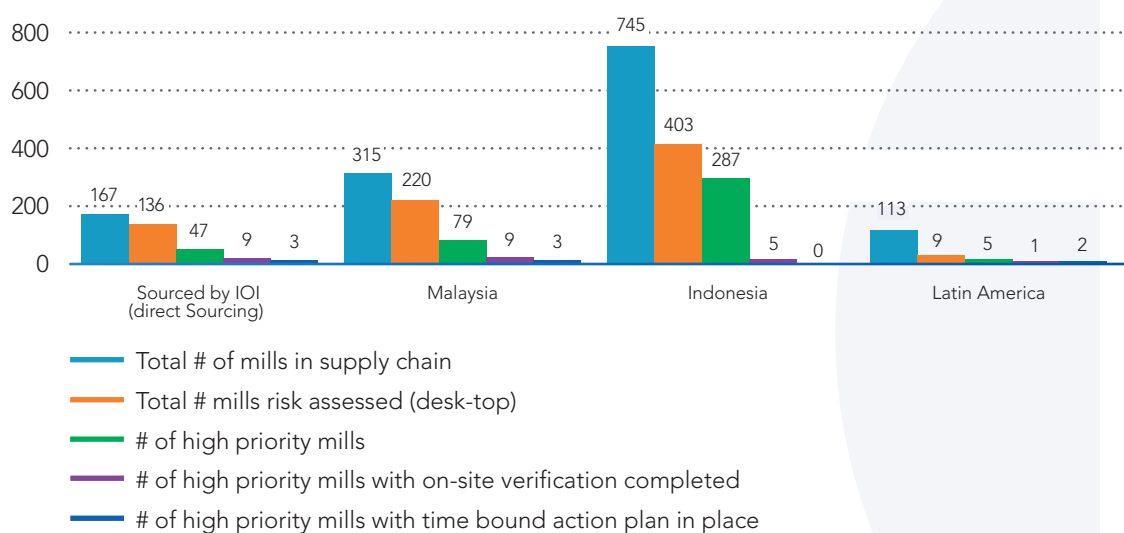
800
600
400
200
0

167 136 47 9 3
315 220 79 9 3
745 403 287 5 0
113 9 5 1 2

Sourced by IOI (direct Sourcing)
Malaysia
Indonesia
Latin America

Total # of mills in supply chain
Total # mills risk assessed (desk-top)
# of high priority mills
# of high priority mills with on-site verification completed
# of high priority mills with time bound action plan in place